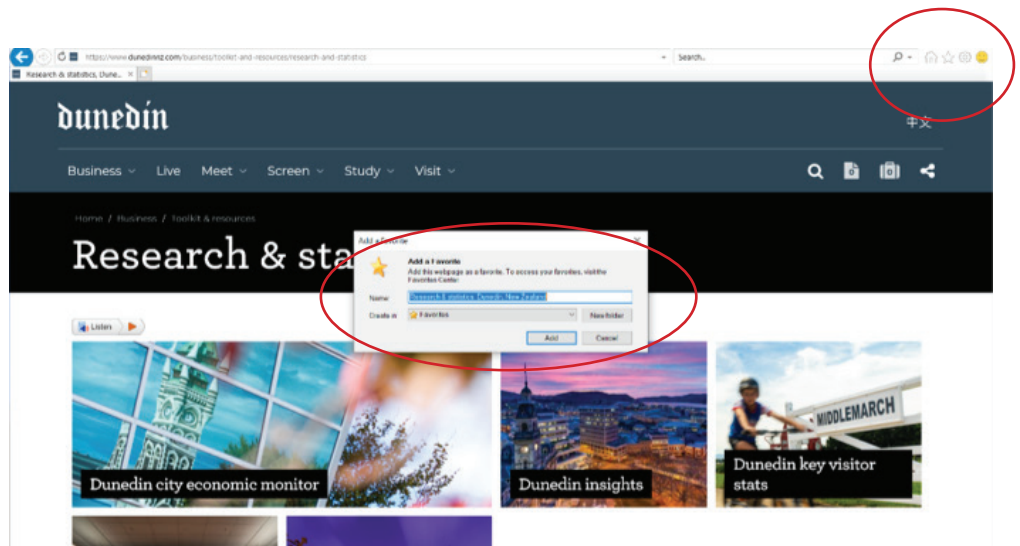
https://www.dunedinnz.com/business/toolkit-and-resources/research-and-statistics

Search...

Research & statistics, Dune... ×

dunedin

中文

Business Live Meet Screen Study Visit

Home / Business / Toolkit & resources

Research & sta

Add a Favorite ×

Add a Favorite

Add this webpage as a favorite. To access your favorites, visit the Favorites Center.

Name: Research & statistics, Dunedin, New Zealand

Create in: Favorites

New folder

Add

Cancel

Listen

MIDDLEMARCH

Dunedin city economic monitor

Dunedin insights

Dunedin key visitor stats